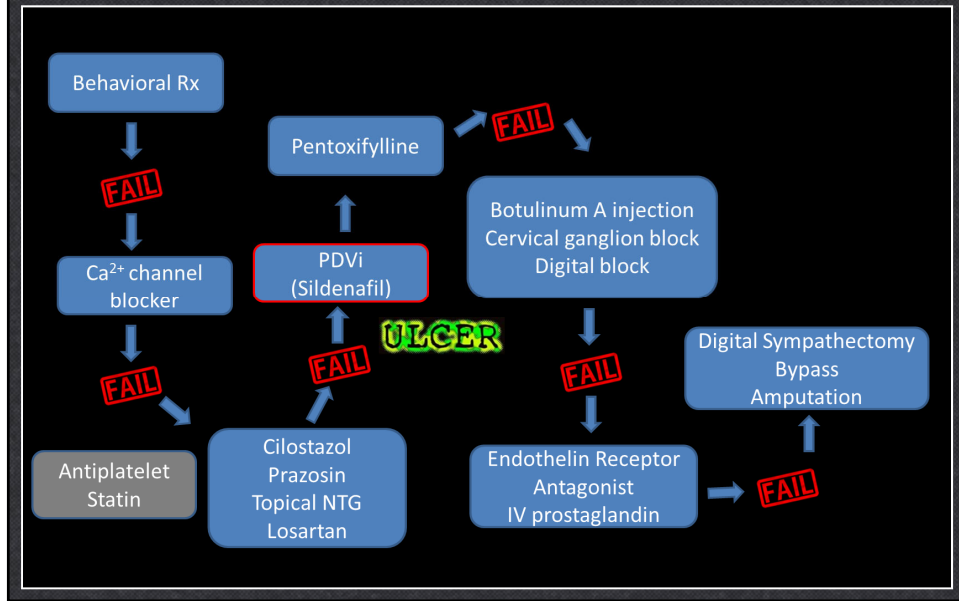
Behavioral Rx

FAIL

$Ca^{2+}$ channel blocker

FAIL

Antiplatelet
Statin

Cilostazol
Prazosin
Topical NTG
Losartan

FAIL

PDVi
(Sildenafil)

ULCER

Pentoxifylline

FAIL

Botulinum A injection
Cervical ganglion block
Digital block

FAIL

Endothelin Receptor Antagonist
IV prostaglandin

FAIL

Digital Sympathectomy
Bypass
Amputation